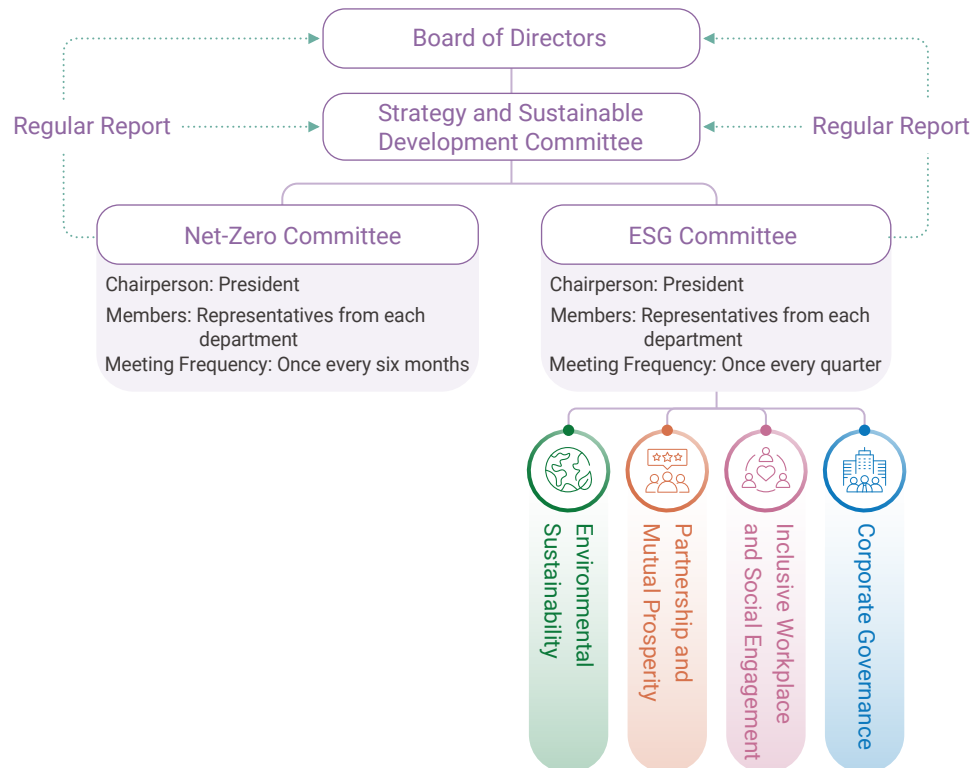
Board of Directors

Regular Report

Strategy and Sustainable Development Committee

Regular Report

Net-Zero Committee

Chairperson: President

Members: Representatives from each department

Meeting Frequency: Once every six months

ESG Committee

Chairperson: President

Members: Representatives from each department

Meeting Frequency: Once every quarter

Environmental Sustainability

Partnership and Mutual Prosperity

Inclusive Workplace and Social Engagement

Corporate Governance